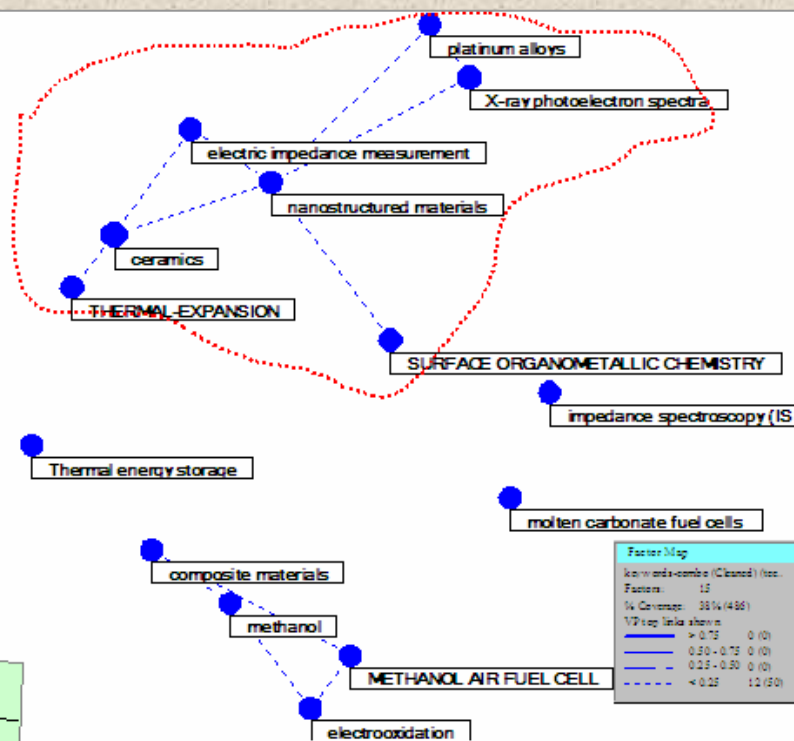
platinum alloys

X-ray photoelectron spectra

electric impedance measurement

nanostructured materials

ceramics

THERMAL-EXPANSION

SURFACE ORGANOMETALLIC CHEMISTRY

impedance spectroscopy (IS

Thermal energy storage

molten carbonate fuel cells

composite materials

methanol

METHANOL AIR FUEL CELL

electrooxidation

Factor Map

keywords-combo (Cleaned) (toc...

Factors: 15

% Coverage: 38% (486)

VP top links shown

| | | |
|---|---|---|
| | > 0.75 | 0 (0) |
| | 0.50 - 0.75 | 0 (0) |
| | 0.25 - 0.50 | 0 (0) |
| | < 0.25 | 12 (50) |